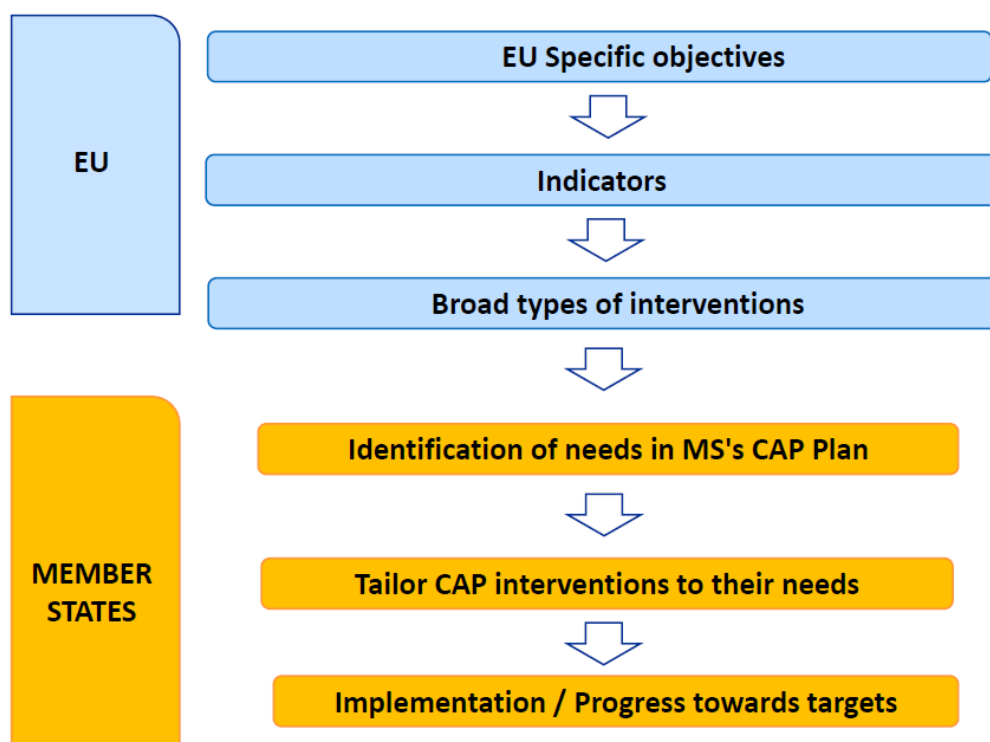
EU

EU Specific objectives

Indicators

Broad types of interventions

MEMBER STATES

Identification of needs in MS's CAP Plan

Tailor CAP interventions to their needs

Implementation / Progress towards targets